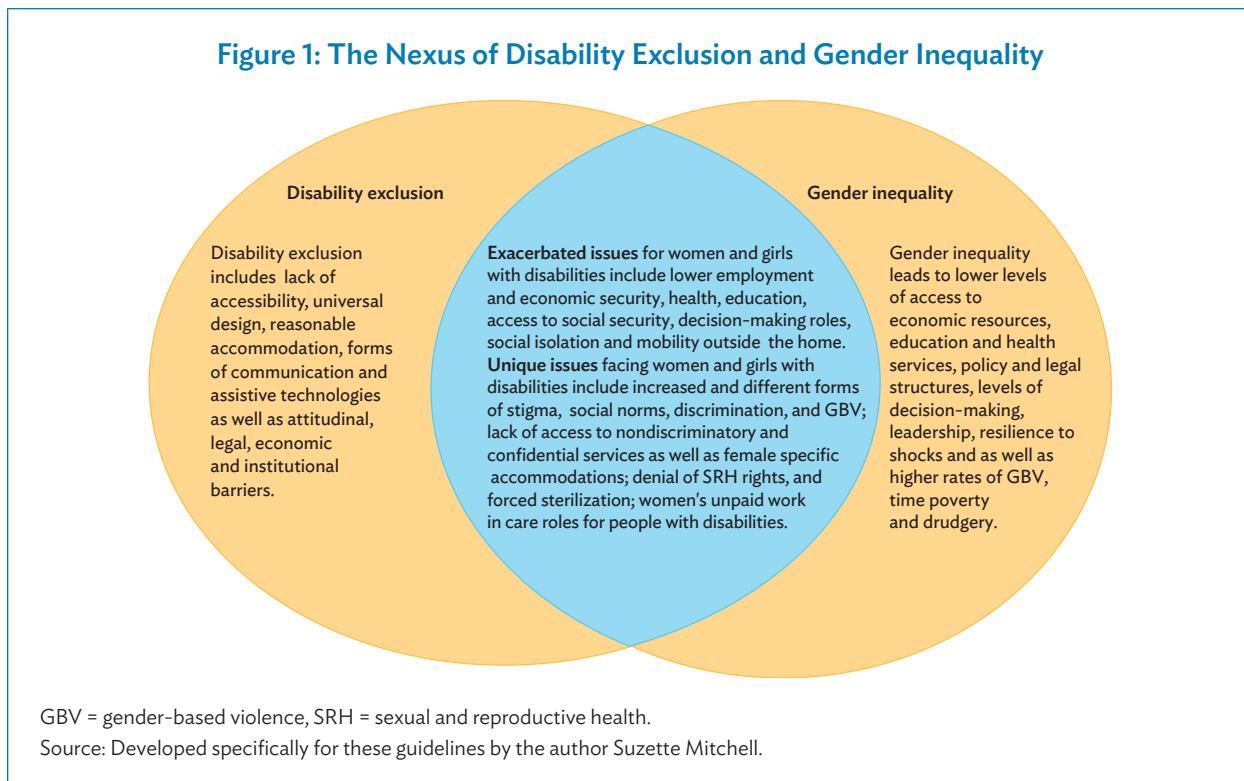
Figure 1: The Nexus of Disability Exclusion and Gender Inequality

Disability exclusion

Disability exclusion includes lack of accessibility, universal design, reasonable accommodation, forms of communication and assistive technologies as well as attitudinal, legal, economic and institutional barriers.

Exacerbated issues for women and girls with disabilities include lower employment and economic security, health, education, access to social security, decision-making roles, social isolation and mobility outside the home. Unique issues facing women and girls with disabilities include increased and different forms of stigma, social norms, discrimination, and GBV; lack of access to nondiscriminatory and confidential services as well as female specific accommodations; denial of SRH rights, and forced sterilization; women's unpaid work in care roles for people with disabilities.

Gender inequality

Gender inequality leads to lower levels of access to economic resources, education and health services, policy and legal structures, levels of decision-making, leadership, resilience to shocks and as well as higher rates of GBV, time poverty and drudgery.

GBV = gender-based violence, SRH = sexual and reproductive health.
Source: Developed specifically for these guidelines by the author Suzette Mitchell.